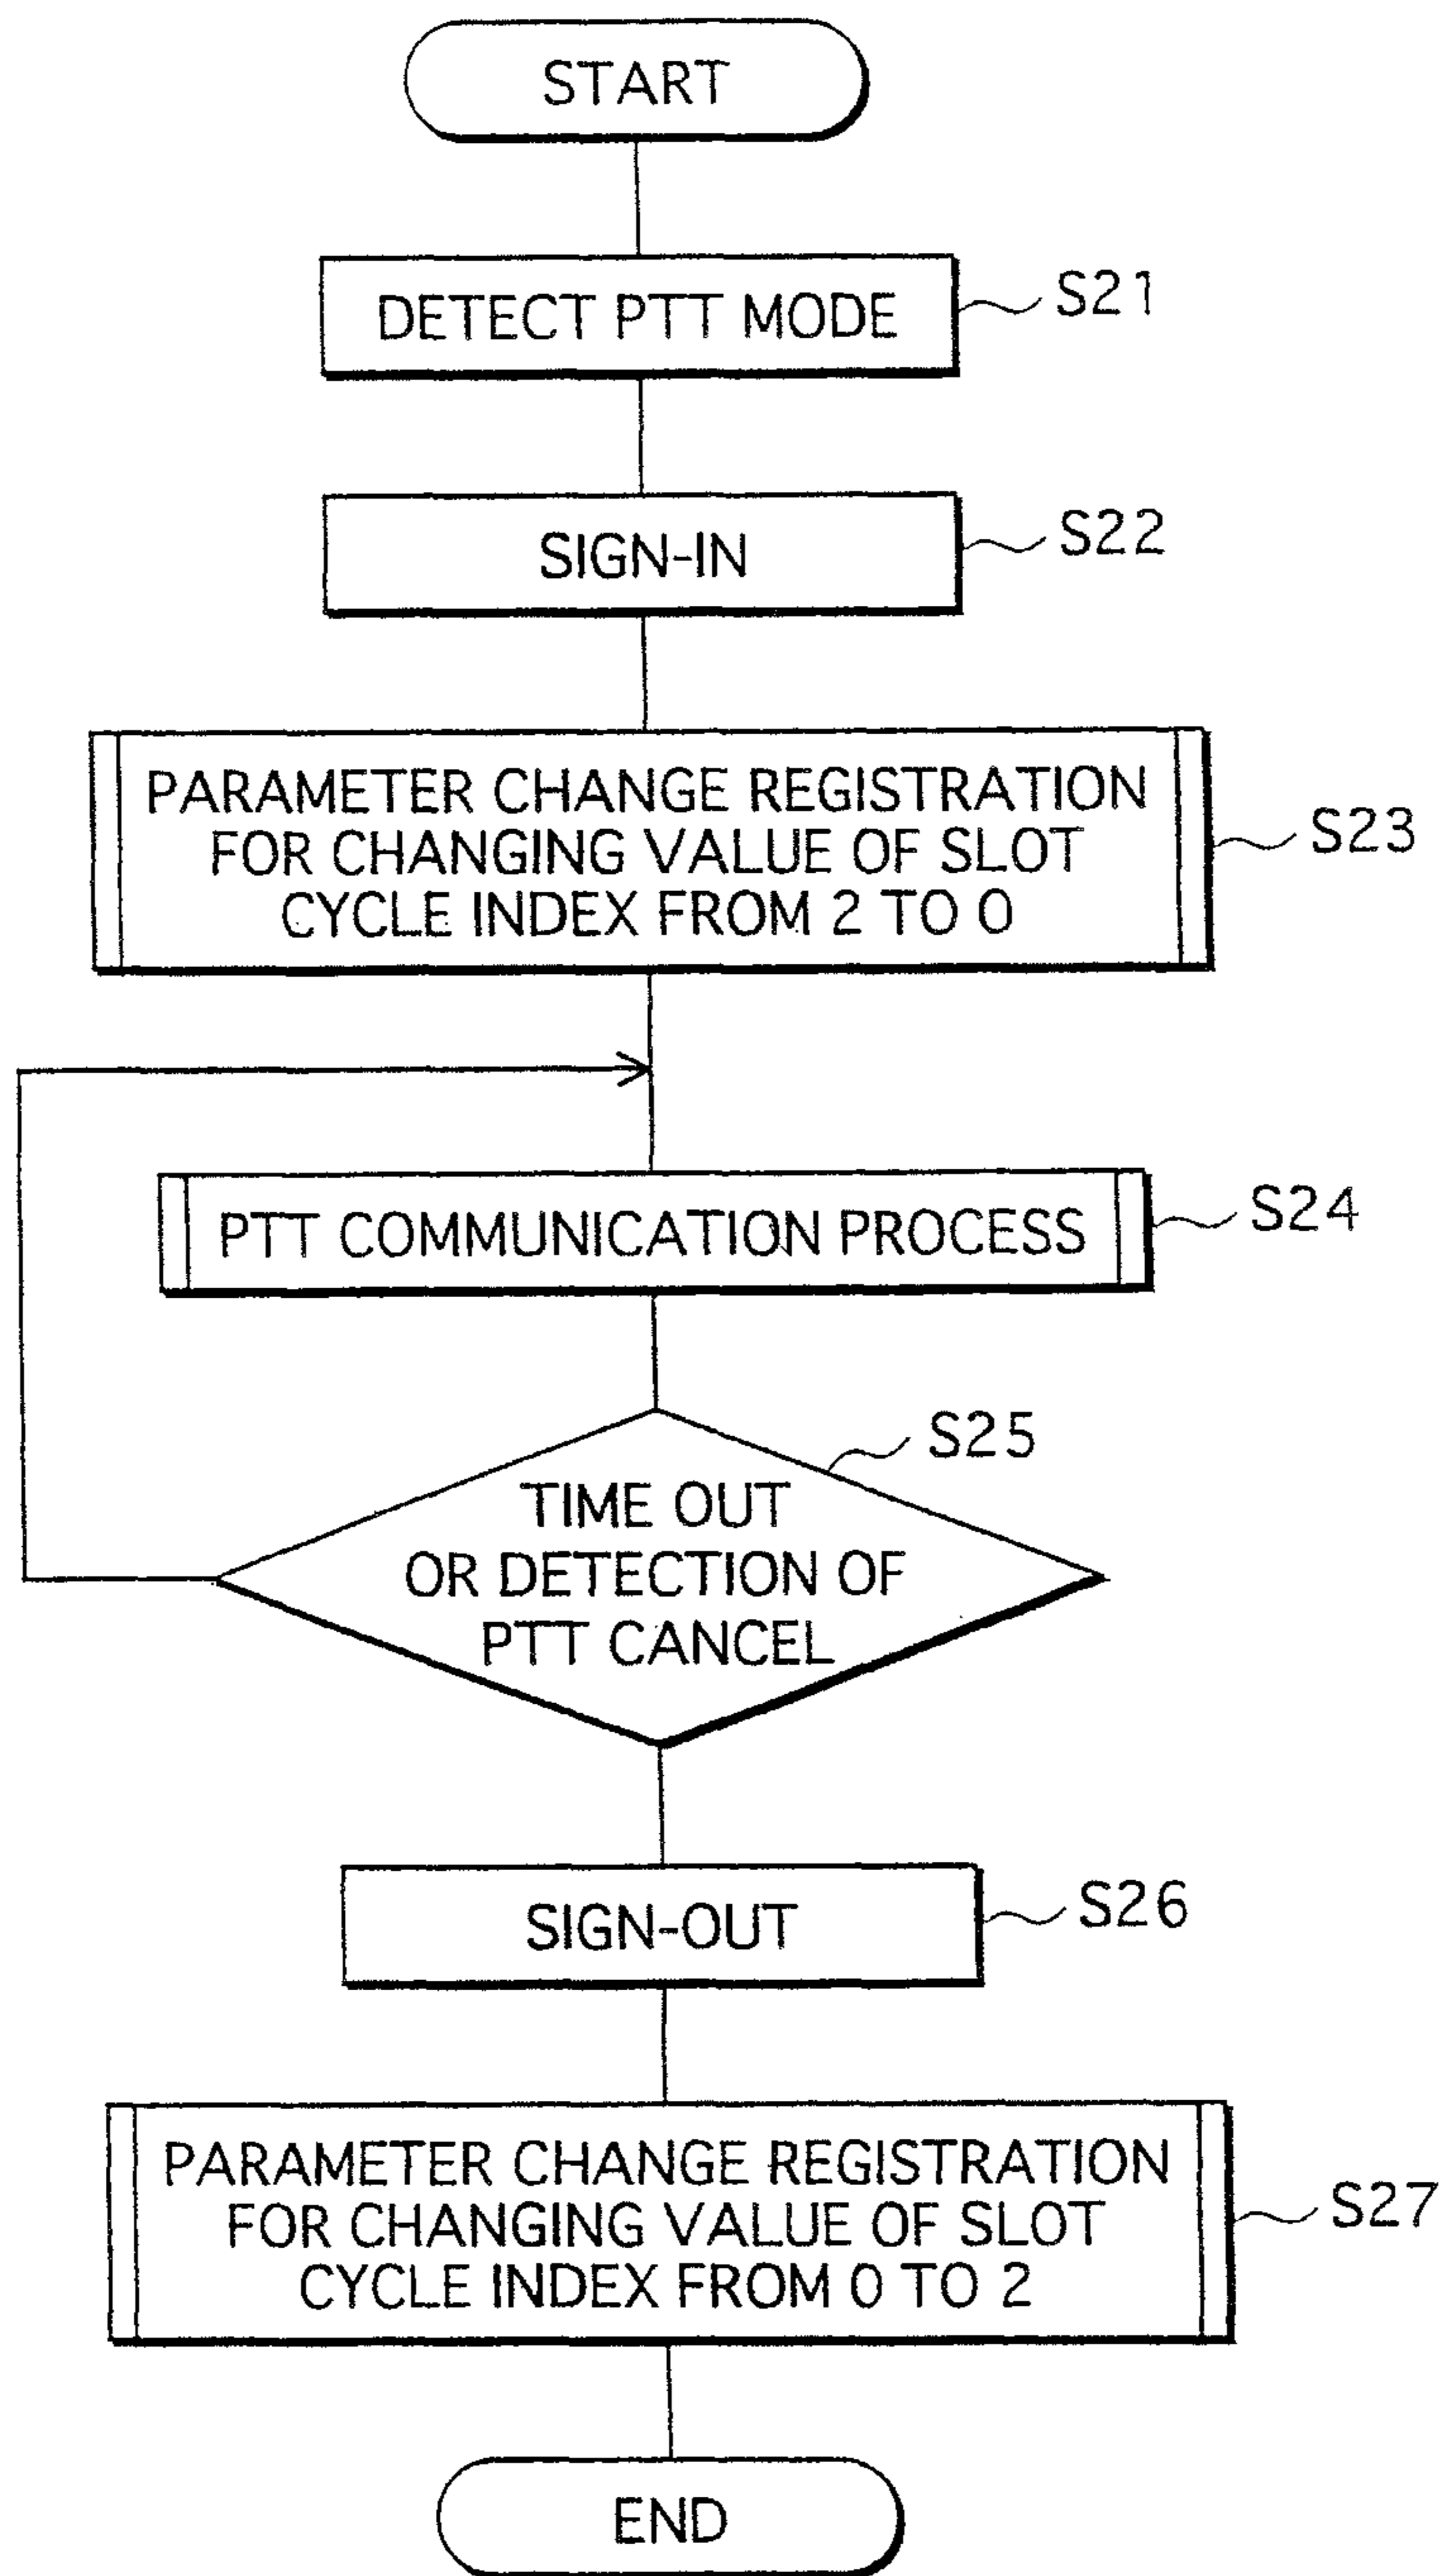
START

DETECT PTT MODE

S21

SIGN-IN

S22

PARAMETER CHANGE REGISTRATION FOR CHANGING VALUE OF SLOT CYCLE INDEX FROM 2 TO 0

S23

PTT COMMUNICATION PROCESS

S24

S25

TIME OUT OR DETECTION OF PTT CANCEL

SIGN-OUT

S26

PARAMETER CHANGE REGISTRATION FOR CHANGING VALUE OF SLOT CYCLE INDEX FROM 0 TO 2

S27

END